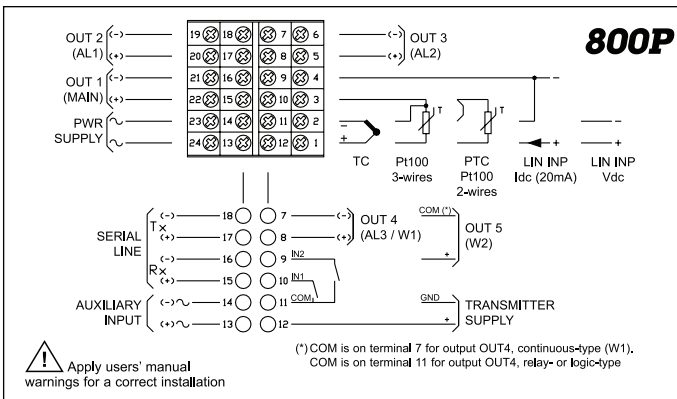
800P

OUT 2 (AL1) (-) (+)
OUT 1 (MAIN) (-) (+)
PWR SUPPLY ~ ~

19 18 7 6
20 17 8 5
21 16 9 4
22 15 10 3
23 14 11 2
24 13 12 1

(-) OUT 3
(+) (AL2)

-
+
TC

T
Pt100 3-wires

T
PTC Pt100 2-wires

- +
LIN INP Idc (20mA)

- +
LIN INP Vdc

SERIAL LINE
Tx (-) 18 (+) 17
Rx (-) 16 (+) 15
AUXILIARY INPUT (-)~ 14 (+)~ 13

7 (-)
8 (+) OUT 4 (AL3 / W1)
9 IN2
10 IN1
11 COM
12

COM (*)
+
OUT 5 (W2)

GND
+
TRANSMITTER SUPPLY

Apply users' manual warnings for a correct installation

(*) COM is on terminal 7 for output OUT4, continuous-type (W1).
COM is on terminal 11 for output OUT4, relay- or logic-type